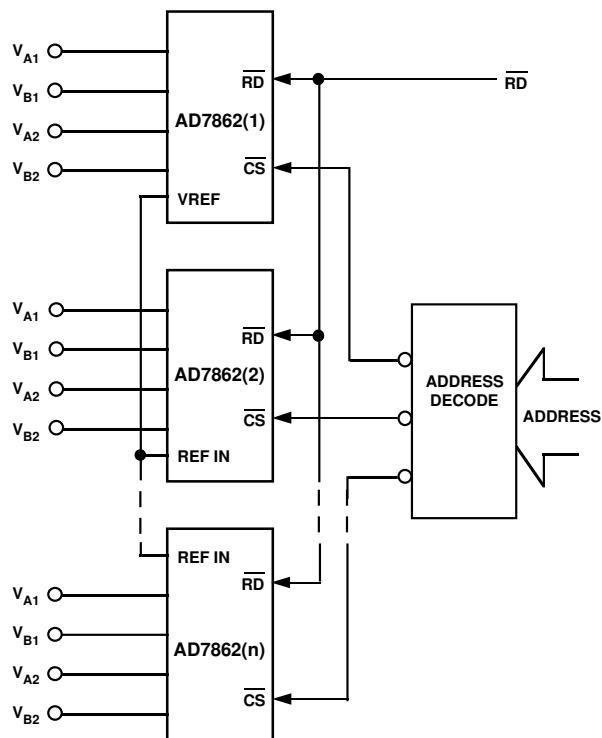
$V_{A1}$
$V_{B1}$
$V_{A2}$
$V_{B2}$
$\overline{RD}$
AD7862(1)
$\overline{CS}$
VREF
$\overline{RD}$

$V_{A1}$
$V_{B1}$
$V_{A2}$
$V_{B2}$
$\overline{RD}$
AD7862(2)
$\overline{CS}$
REF IN

ADDRESS DECODE
ADDRESS

REF IN
$\overline{RD}$
$V_{A1}$
$V_{B1}$
$V_{A2}$
$V_{B2}$
AD7862(n)
$\overline{CS}$